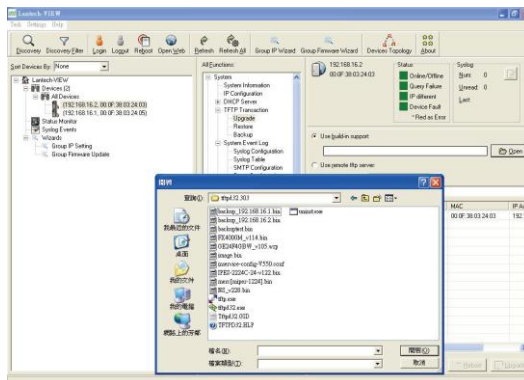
Lantech-VIEW
Tools Settings Help

Discovery Discovery Filter Login Logout Reboot Open Web Refresh Refresh All Group IP Wizard Group Firmware Wizard Devices Topology About

Sort Devices By: None

Lantech-VIEW
Devices (2)
All Devices
(192.168.16.2, 00:0F:38:03:24:03)
(192.168.16.1, 00:0F:38:03:24:05)
Status Monitor
Syslog Events
Wizards
Group IP Setting
Group Firmware Update

All Functions:
System
System Information
IP Configuration
DHCP Server
TFTP Transaction
Upgrade
Restore
Backup
System Event Log
Syslog Configuration
Syslog Table
SMTP Configuration

192.168.16.2
00:0F:38:03:24:03

Status
Online/Offline
Query Failure
IP different
Device Fault
* Red as Error

Syslog
Num: 0
Unread: 0
Last:

Use build-in support
Open
Use remote tftp server

開啟
查詢(I): tftpd32.303
backup_192.168.16.1.bin
backup_192.168.16.2.bin
backuptest.bin
FX4000M_v114.bin
GE24F40BW_v105.scp
image.bin
ounvsoe-config-9550.conf
IPES-2224C-24-v122.bin
merz[mper-1224].bin
ML_v220.bin
tftp.exe
tftpd32.exe
Tftpd32.GID
TFTPD32.HLP
tuupset.exe
我最近的文件
桌面
我的文件
我的電腦
網路上的芳鄰
檔名(N):
檔案類型(T):
開啟(O)
取消

MAC
00:0F:38:03:24:03
IP A
192